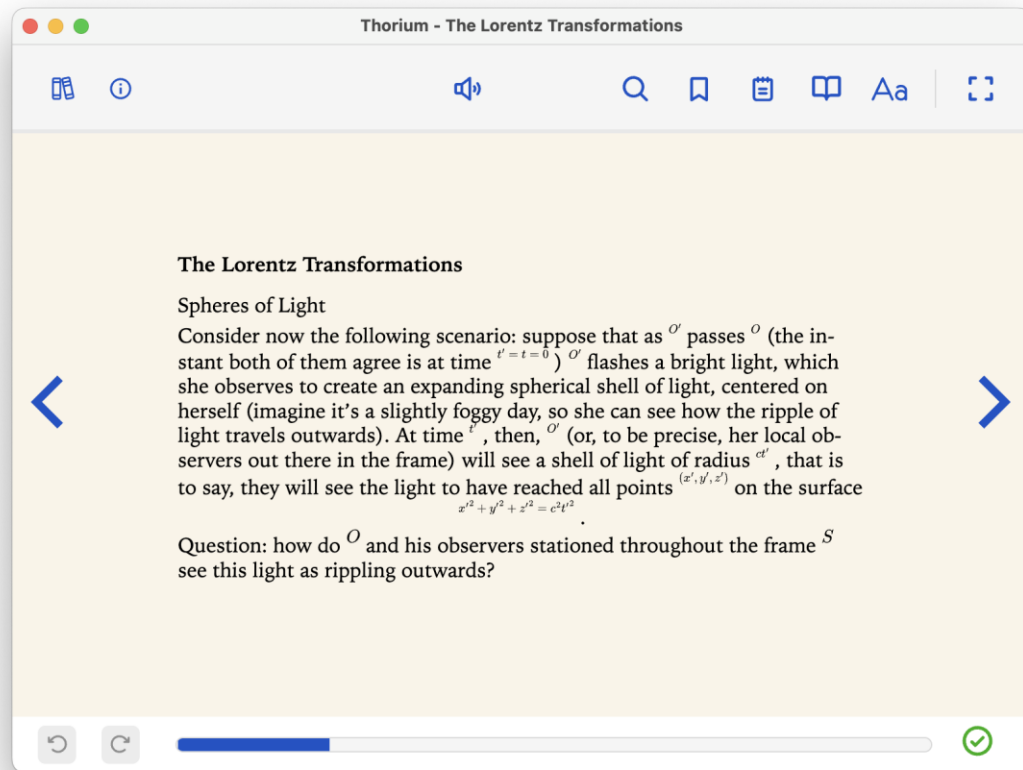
Thorium - The Lorentz Transformations

The Lorentz Transformations

Spheres of Light

Consider now the following scenario: suppose that as $O'$ passes $O$ (the instant both of them agree is at time $t' = t = 0$) $O'$ flashes a bright light, which she observes to create an expanding spherical shell of light, centered on herself (imagine it's a slightly foggy day, so she can see how the ripple of light travels outwards). At time $t'$, then, $O'$ (or, to be precise, her local observers out there in the frame) will see a shell of light of radius $ct'$, that is to say, they will see the light to have reached all points $(x', y', z')$ on the surface $x'^2 + y'^2 + z'^2 = c^2t'^2$.

Question: how do $O$ and his observers stationed throughout the frame $S$ see this light as rippling outwards?